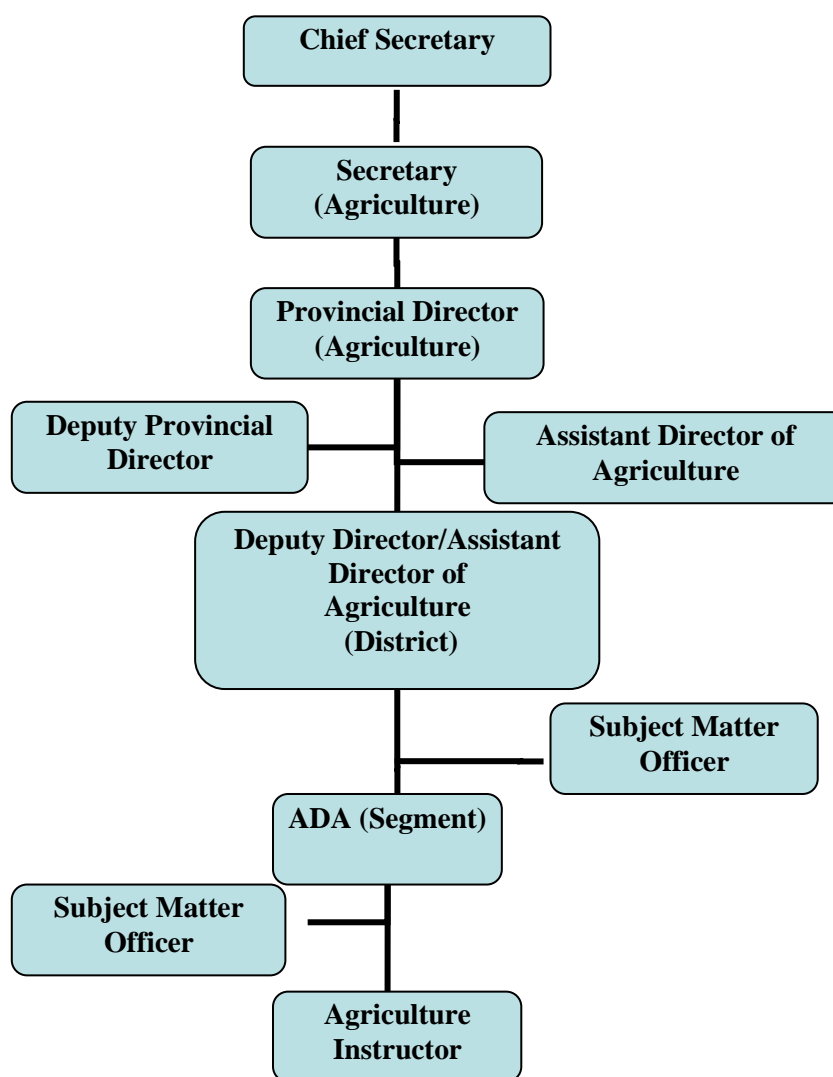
Chief Secretary

Secretary (Agriculture)

Provincial Director (Agriculture)

Deputy Provincial Director

Assistant Director of Agriculture

Deputy Director/Assistant Director of Agriculture (District)

Subject Matter Officer

ADA (Segment)

Subject Matter Officer

Agriculture Instructor